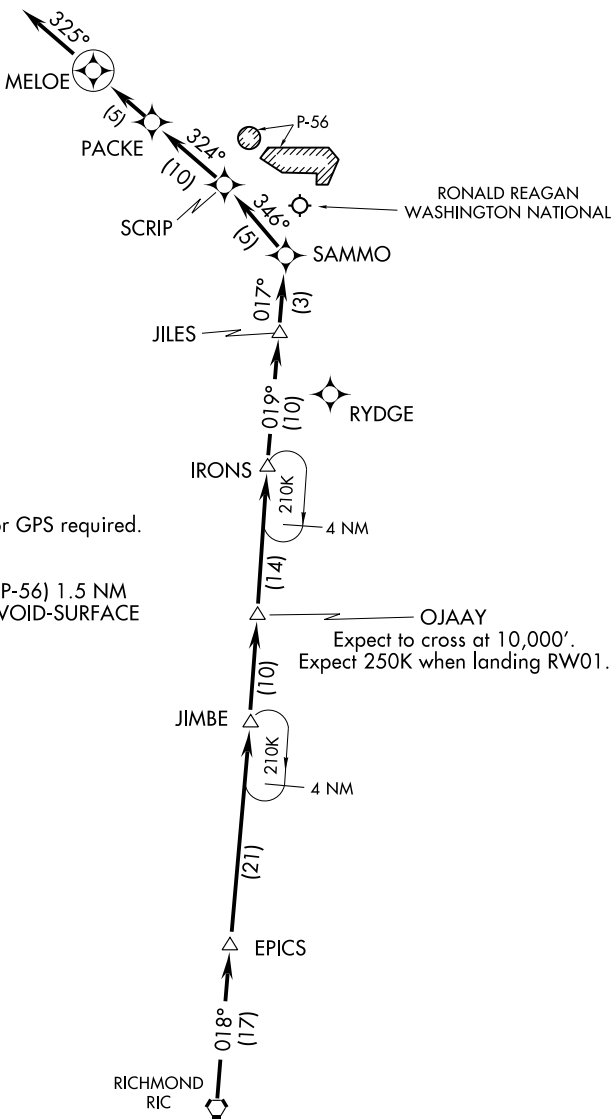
325°
MELOE
(5)
PACKE
P-56
324°
(10)
SCRIP
346°
(5)
RONALD REAGAN
WASHINGTON NATIONAL
SAMMO
017°
(3)
JILES
019°
(10)
RYDGE
IRONS
210K
4 NM
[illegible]r GPS required.
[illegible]P-56) 1.5 NM
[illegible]VOID-SURFACE
(14)
OJAAY
Expect to cross at 10,000′.
Expect 250K when landing RW01.
(10)
JIMBE
210K
4 NM
(21)
EPICS
018°
(17)
RICHMOND
RIC